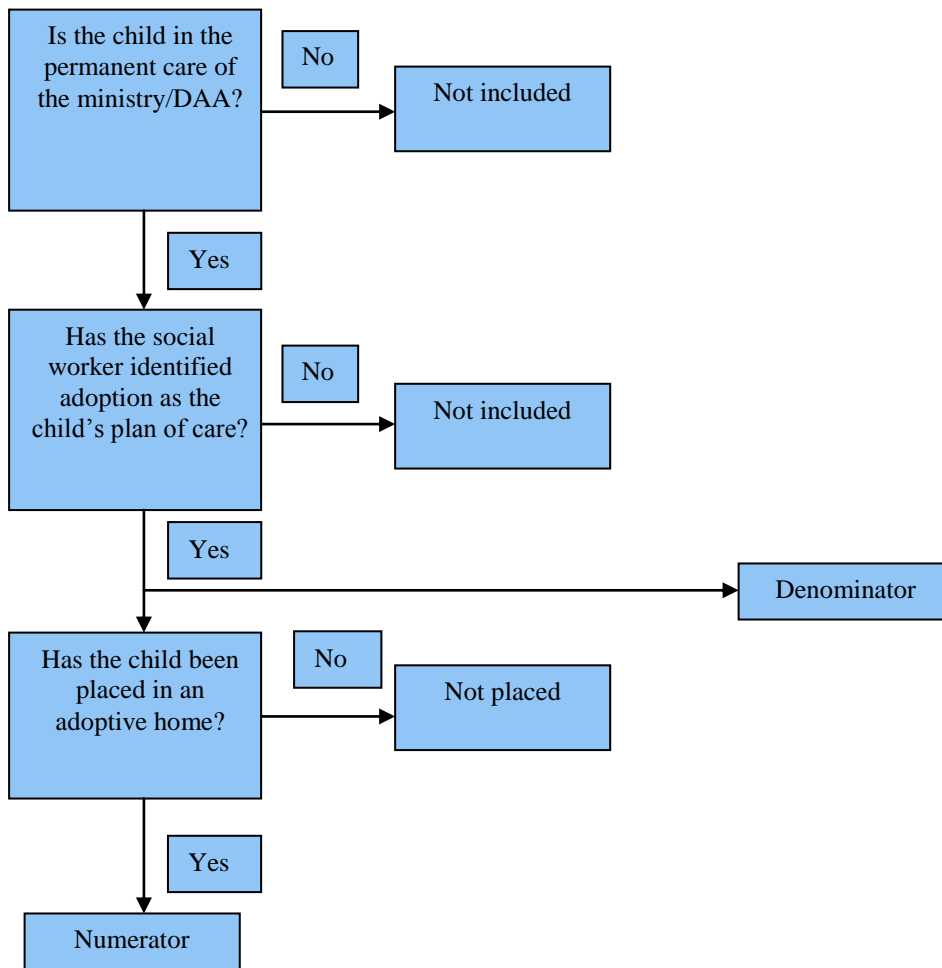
Is the child in the permanent care of the ministry/DAA?

No

Not included

Yes

Has the social worker identified adoption as the child's plan of care?

No

Not included

Yes

Denominator

Has the child been placed in an adoptive home?

No

Not placed

Yes

Numerator